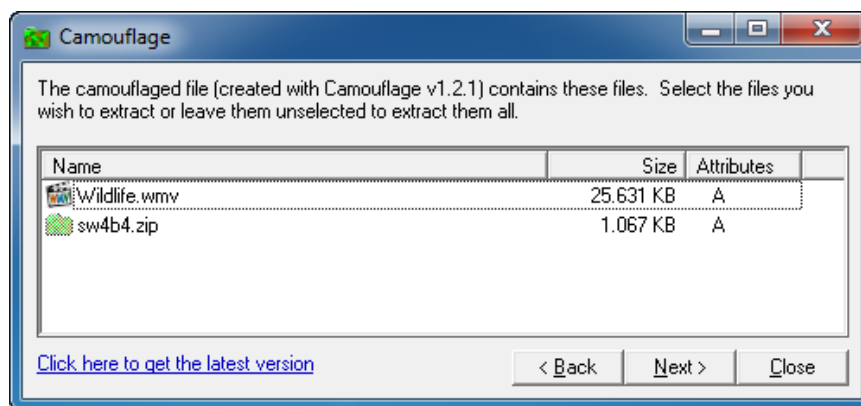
Camouflage

The camouflaged file (created with Camouflage v1.2.1) contains these files. Select the files you wish to extract or leave them unselected to extract them all.

| Name | Size | Attributes |
|---|---|---|
| Wildlife.wmv | 25.631 KB | A |
| sw4b4.zip | 1.067 KB | A |

Click here to get the latest version

< Back
Next >
Close